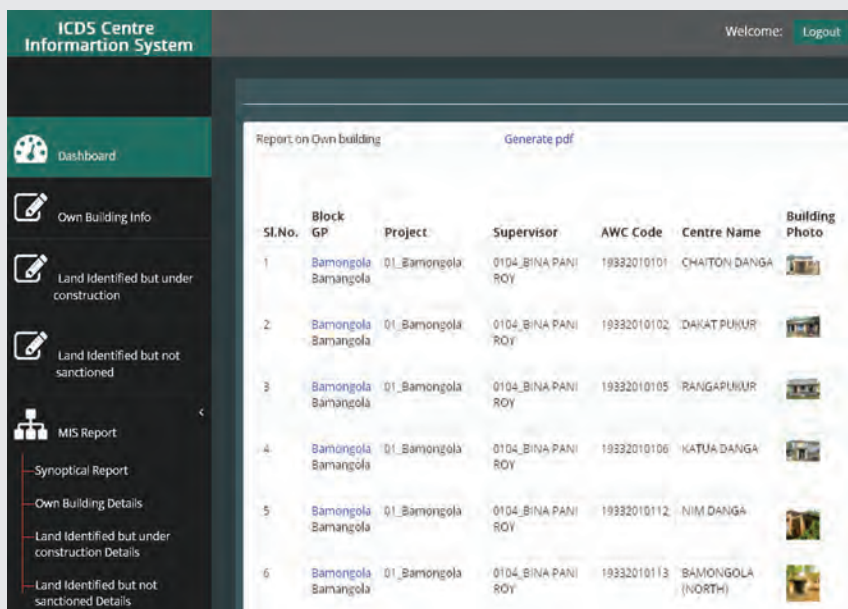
ICDS Centre Informartion System

Welcome: Logout

Dashboard

Own Building Info

Land Identified but under construction

Land Identified but not sanctioned

MIS Report

Synoptical Report

Own Building Details

Land Identified but under construction Details

Land Identified but not sanctioned Details

Report on Own building

Generate pdf

| Sl.No. | Block GP | Project | Supervisor | AWC Code | Centre Name | Building Photo |
|---|---|---|---|---|---|---|
| 1 | Bamongola Bamangola | 01_Bamongola | 0104_BINA PANI ROY | 19332010101 | CHAITON DANGA | |
| 2 | Bamongola Bamangola | 01_Bamongola | 0104_BINA PANI ROY | 19332010102 | DAKAT PUKUR | |
| 3 | Bamongola Bamangola | 01_Bamongola | 0104_BINA PANI ROY | 19332010105 | RANGAPUKUR | |
| 4 | Bamongola Bamangola | 01_Bamongola | 0104_BINA PANI ROY | 19332010106 | KATUA DANGA | |
| 5 | Bamongola Bamangola | 01_Bamongola | 0104_BINA PANI ROY | 19332010112 | NIM DANGA | |
| 6 | Bamongola Bamangola | 01_Bamongola | 0104_BINA PANI ROY | 19332010113 | BAMONGOLA (NORTH) | |